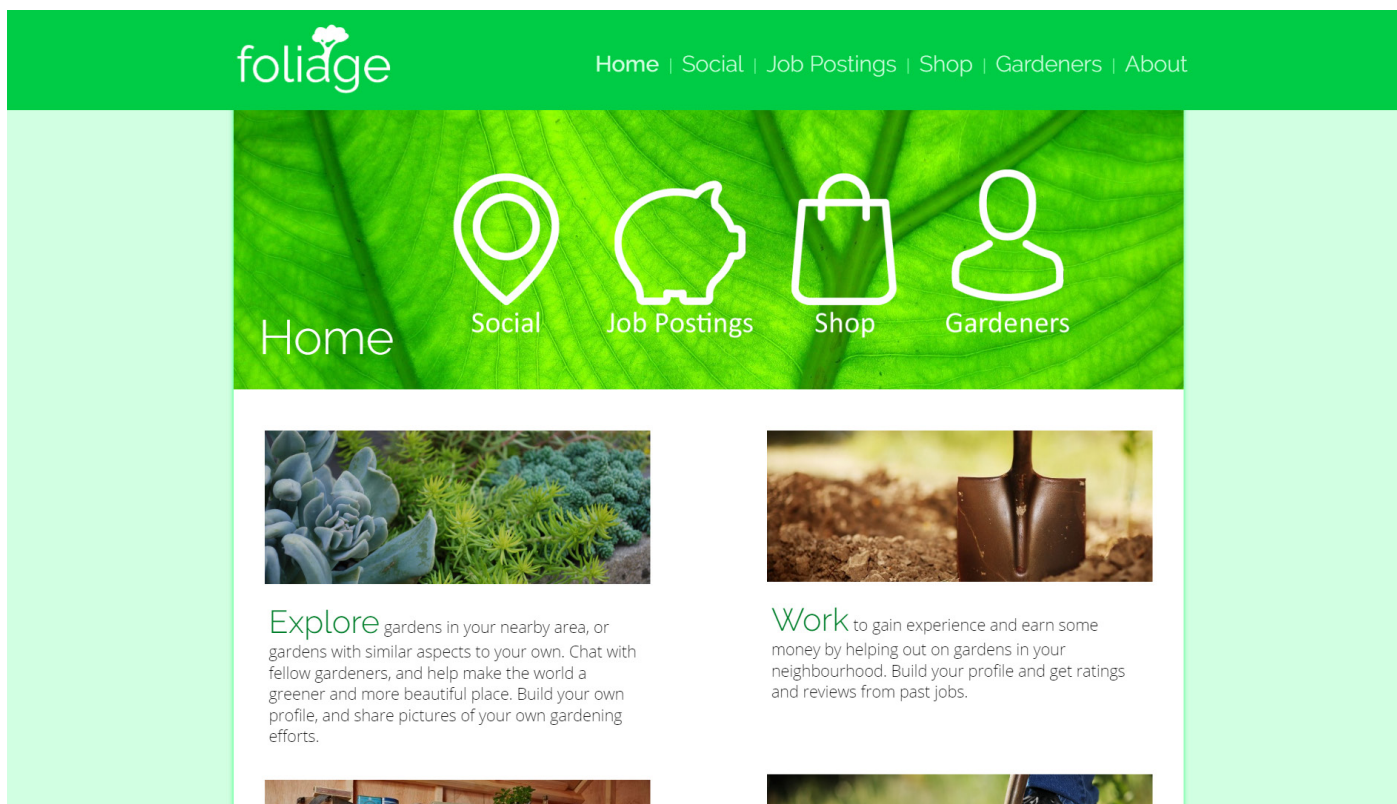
foliage

Home | Social | Job Postings | Shop | Gardeners | About

Home

Social

Job Postings

Shop

Gardeners

Explore gardens in your nearby area, or gardens with similar aspects to your own. Chat with fellow gardeners, and help make the world a greener and more beautiful place. Build your own profile, and share pictures of your own gardening efforts.

Work to gain experience and earn some money by helping out on gardens in your neighbourhood. Build your profile and get ratings and reviews from past jobs.